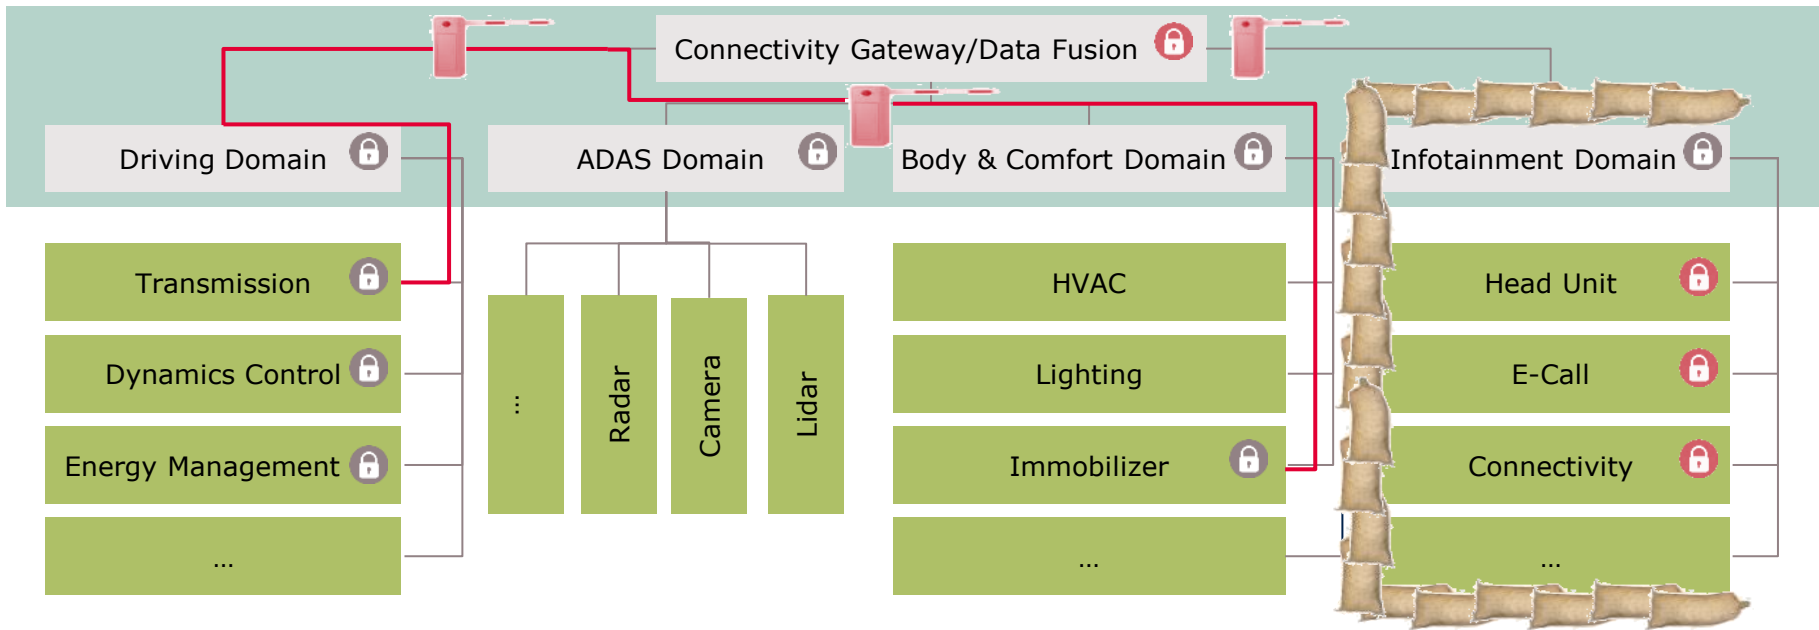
Connectivity Gateway/Data Fusion

Driving Domain

ADAS Domain

Body & Comfort Domain

Infotainment Domain

Transmission

Dynamics Control

Energy Management

...

...

Radar

Camera

Lidar

HVAC

Lighting

Immobilizer

...

Head Unit

E-Call

Connectivity

...